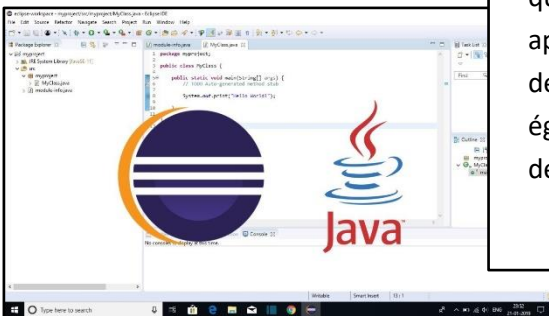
eclipse-workspace - myproject/src/myproject/MyClass.java - Eclipse IDE
File Edit Source Refactor Navigate Search Project Run Window Help
Package Explorer
JRE System Library [JavaSE-11]
src
myproject
MyClass.java
module-info.java
module-info.java
MyClass.java
1 package myproject;
2
3 public class MyClass {
4
5 public static void main(String[] args) {
6 // TODO Auto-generated method stub
7
8 System.out.print("Hello World");
9 }
Task List
Find
Outline
Console
No consoles to display at this time.
Java
Writable
Smart Insert
10 : 1
Type here to search
ENG
21-01-2019

qu
ap
de
ég
de